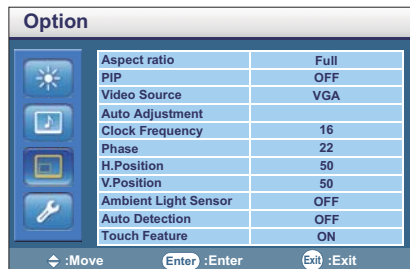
Option

| Aspect ratio | Full |
|---|---|
| PIP | OFF |
| Video Source | VGA |
| Auto Adjustment | |
| Clock Frequency | 16 |
| Phase | 22 |
| H.Position | 50 |
| V.Position | 50 |
| Ambient Light Sensor | OFF |
| Auto Detection | OFF |
| Touch Feature | ON |

:Move Enter :Enter Exit :Exit